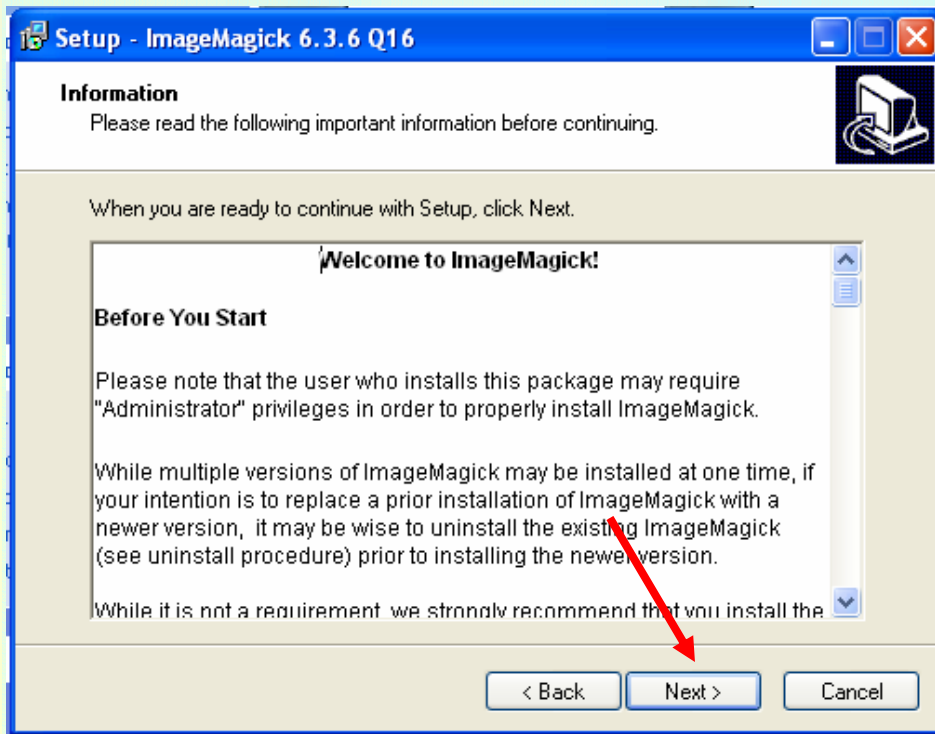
Setup - ImageMagick 6.3.6 Q16

Information
Please read the following important information before continuing.

When you are ready to continue with Setup, click Next.

Welcome to ImageMagick!

Before You Start

Please note that the user who installs this package may require "Administrator" privileges in order to properly install ImageMagick.

While multiple versions of ImageMagick may be installed at one time, if your intention is to replace a prior installation of ImageMagick with a newer version, it may be wise to uninstall the existing ImageMagick (see uninstall procedure) prior to installing the newer version.

While it is not a requirement, we strongly recommend that you install the

< Back
Next >
Cancel